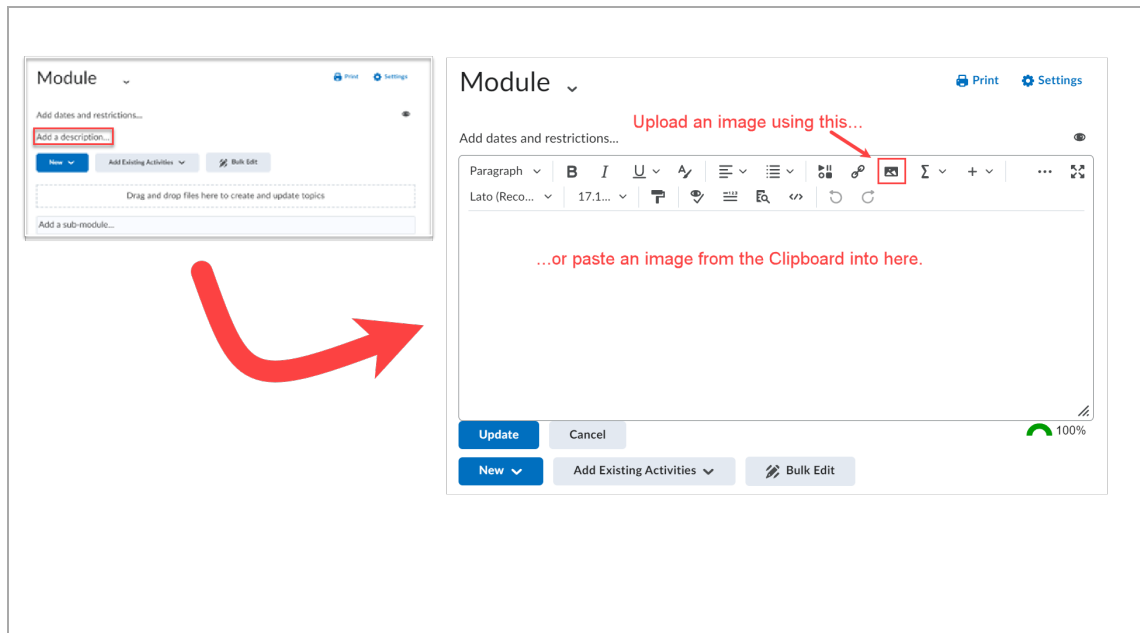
Module

Print Settings

Add dates and restrictions...

Add a description...

New

Add Existing Activities

Bulk Edit

Drag and drop files here to create and update topics

Add a sub-module...

Module

Print Settings

Upload an image using this...

Add dates and restrictions...

Paragraph

Lato (Reco...

17.1...

...or paste an image from the Clipboard into here.

Update

Cancel

100%

New

Add Existing Activities

Bulk Edit